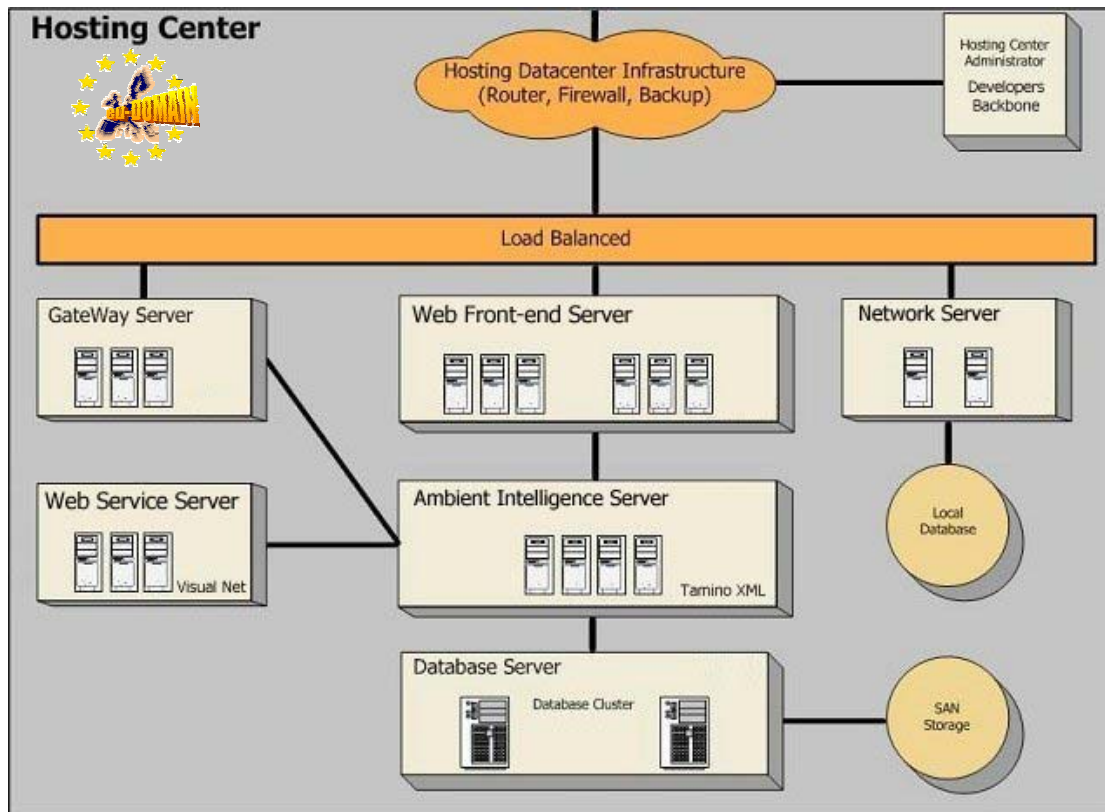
Hosting Center

AI-DOMAIN

Hosting Datacenter Infrastructure (Router, Firewall, Backup)

Hosting Center Administrator
Developers Backbone

Load Balanced

GateWay Server

Web Front-end Server

Network Server

Web Service Server

Visual Net

Ambient Intelligence Server

Tamino XML

Local Database

Database Server

Database Cluster

SAN Storage